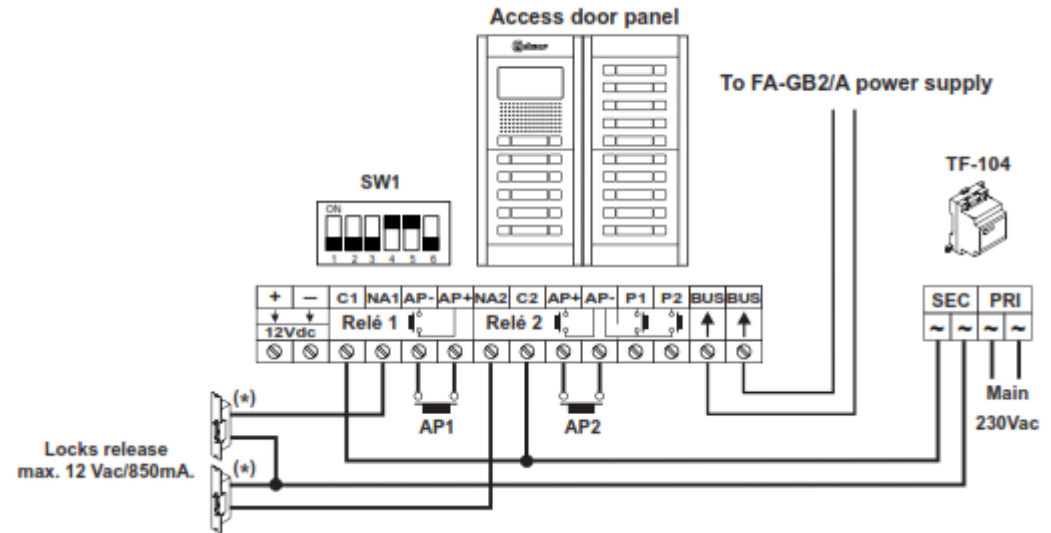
Access door panel

To FA-GB2/A power supply

TF-104

SW1

ON
1 2 3 4 5 6

+ — C1 NA1 AP- AP+ NA2 C2 AP+ AP- P1 P2 BUS BUS

12Vdc Relé 1 Relé 2

SEC PRI

~ ~ ~ ~

Main
230Vac

AP1 AP2

(*)
(*)

Locks release
max. 12 Vac/850mA.